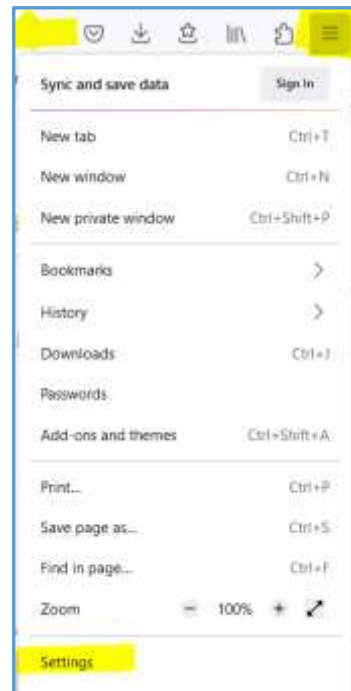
Sync and save data
Sign In

New tab Ctrl+T
New window Ctrl+N
New private window Ctrl+Shift+P

Bookmarks
History
Downloads Ctrl+J
Passwords
Add-ons and themes Ctrl+Shift+A

Print... Ctrl+P
Save page as... Ctrl+S
Find in page... Ctrl+F
Zoom − 100% +

Settings